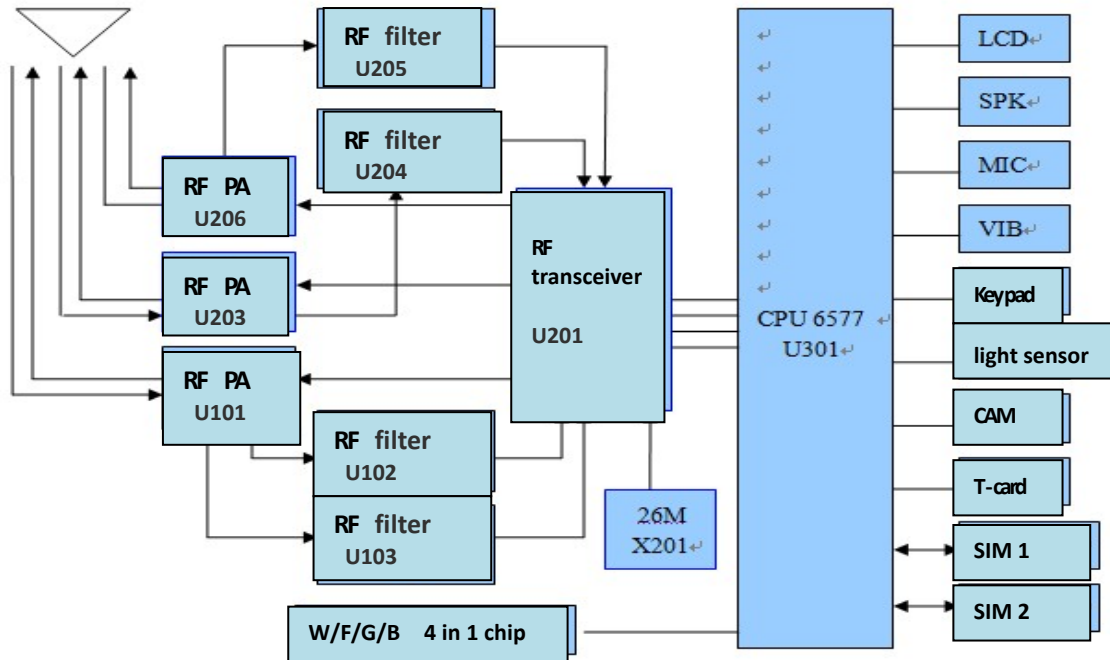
RF filter
U205

RF filter
U204

RF PA
U206

RF PA
U203

RF PA
U101

RF transceiver

U201

RF filter
U102

RF filter
U103

26M
X201

CPU 6577
U301

LCD

SPK

MIC

VIB

Keypad

light sensor

CAM

T-card

SIM 1

SIM 2

W/F/G/B 4 in 1 chip